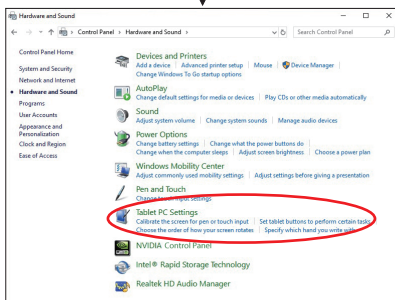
Hardware and Sound

Control Panel > Hardware and Sound >

Search Control Panel

Control Panel Home

System and Security

Network and Internet

Hardware and Sound

Programs

User Accounts

Appearance and Personalization

Clock and Region

Ease of Access

Devices and Printers
Add a device | Advanced printer setup | Mouse | Device Manager
Change Windows To Go startup options

AutoPlay
Change default settings for media or devices | Play CDs or other media automatically

Sound
Adjust system volume | Change system sounds | Manage audio devices

Power Options
Change battery settings | Change what the power buttons do
Change when the computer sleeps | Adjust screen brightness | Choose a power plan

Windows Mobility Center
Adjust commonly used mobility settings | Adjust settings before giving a presentation

Pen and Touch
Change touch input settings

Tablet PC Settings
Calibrate the screen for pen or touch input | Set tablet buttons to perform certain tasks
Choose the order of how your screen rotates | Specify which hand you write with

NVIDIA Control Panel

Intel® Rapid Storage Technology

Realtek HD Audio Manager